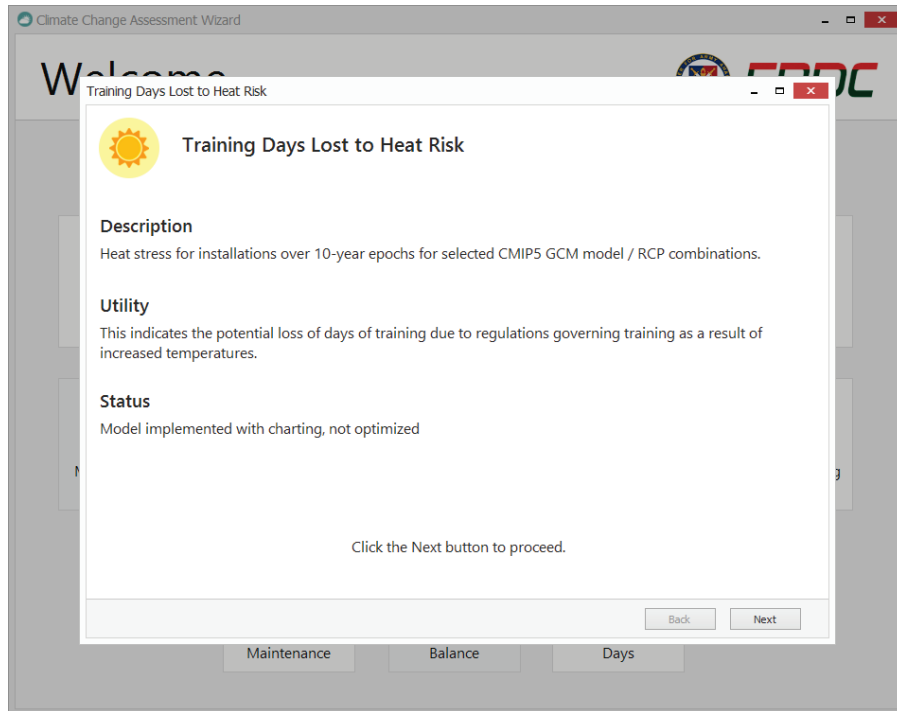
Climate Change Assessment Wizard

W

Training Days Lost to Heat Risk

Training Days Lost to Heat Risk

Description
Heat stress for installations over 10-year epochs for selected CMIP5 GCM model / RCP combinations.

Utility
This indicates the potential loss of days of training due to regulations governing training as a result of increased temperatures.

Status
Model implemented with charting, not optimized

Click the Next button to proceed.

Back Next

Maintenance Balance Days